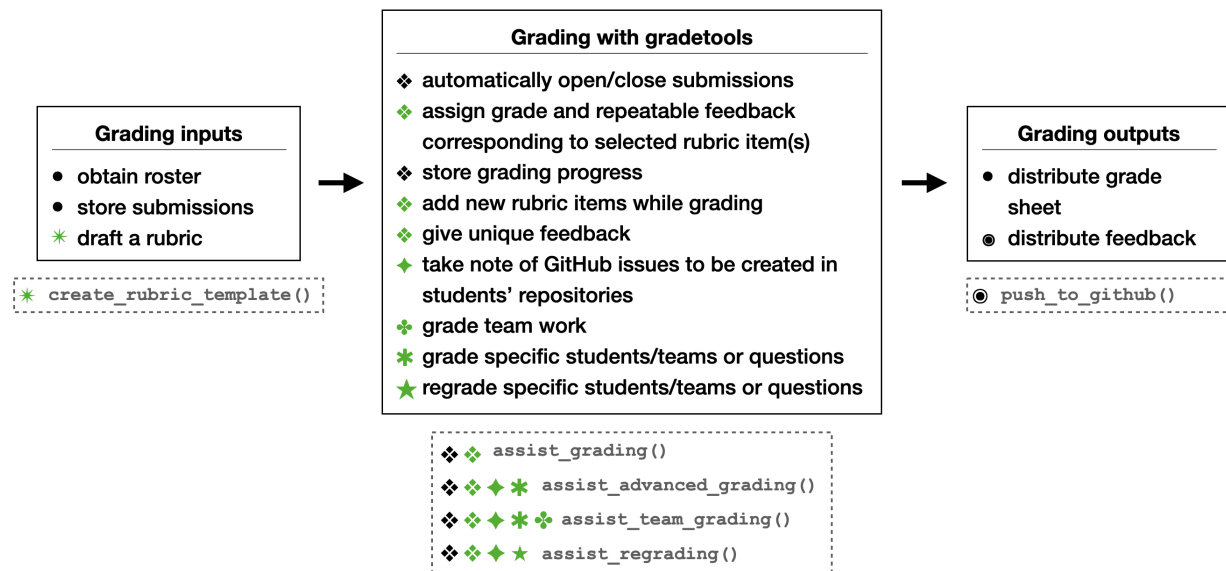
Grading inputs

- obtain roster
- store submissions
✳ draft a rubric

✳ create_rubric_template()

Grading with gradetools

❖ automatically open/close submissions
❖ assign grade and repeatable feedback corresponding to selected rubric item(s)
❖ store grading progress
❖ add new rubric items while grading
❖ give unique feedback
✦ take note of GitHub issues to be created in students' repositories
✤ grade team work
✱ grade specific students/teams or questions
★ regrade specific students/teams or questions

❖❖ assist_grading()
❖❖✦✱ assist_advanced_grading()
❖❖✦✱✤ assist_team_grading()
❖❖✦★ assist_regrading()

Grading outputs

- distribute grade sheet
◉ distribute feedback

◉ push_to_github()